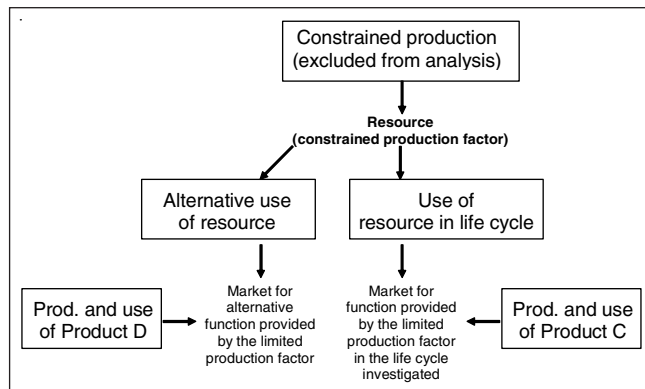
Constrained production (excluded from analysis)

Resource (constrained production factor)

Alternative use of resource

Use of resource in life cycle

Prod. and use of Product D

Market for alternative function provided by the limited production factor

Market for function provided by the limited production factor in the life cycle investigated

Prod. and use of Product C